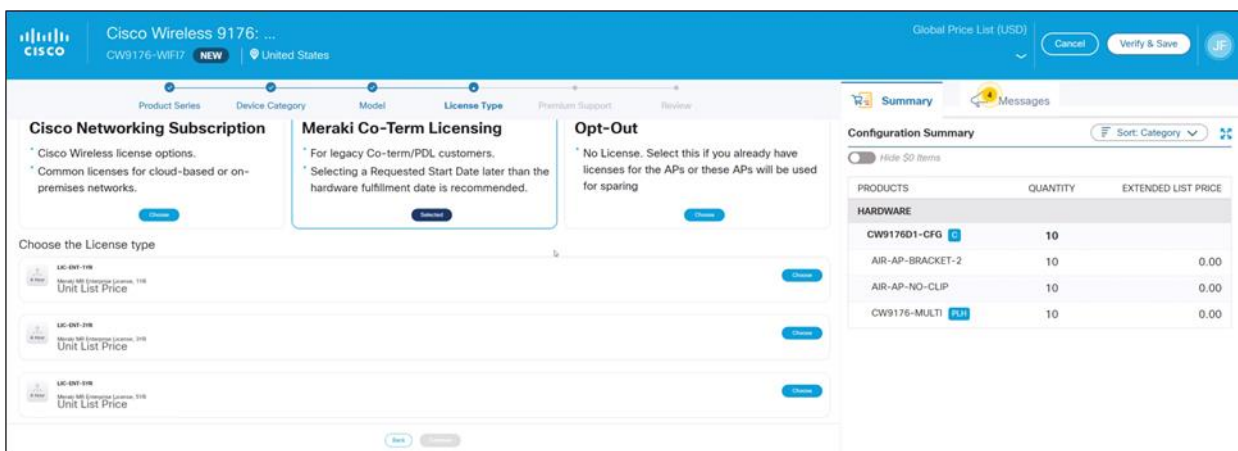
cisco

Cisco Wireless 9176: ...
CW9176-WIFI7 NEW United States

Global Price List (USD)
Cancel Verify & Save JF

Product Series Device Category Model License Type Premium Support Review

Cisco Networking Subscription
* Cisco Wireless license options.
* Common licenses for cloud-based or on-premises networks.
Choose

Meraki Co-Term Licensing
* For legacy Co-term/PDL customers.
* Selecting a Requested Start Date later than the hardware fulfillment date is recommended.
Selected

Opt-Out
* No License. Select this if you already have licenses for the APs or these APs will be used for sparing
Choose

Choose the License type

LIC-ENT-1YR
Meraki MR Enterprise License, 1YR
Unit List Price
Choose

LIC-ENT-3YR
Meraki MR Enterprise License, 3YR
Unit List Price
Choose

LIC-ENT-5YR
Meraki MR Enterprise License, 5YR
Unit List Price
Choose

Back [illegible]

Summary 4 Messages

Configuration Summary
Sort: Category
Hide $0 Items

| PRODUCTS | QUANTITY | EXTENDED LIST PRICE |
|---|---|---|
| HARDWARE | | |
| CW9176D1-CFG C | 10 | |
| AIR-AP-BRACKET-2 | 10 | 0.00 |
| AIR-AP-NO-CLIP | 10 | 0.00 |
| CW9176-MULTI PLH | 10 | 0.00 |